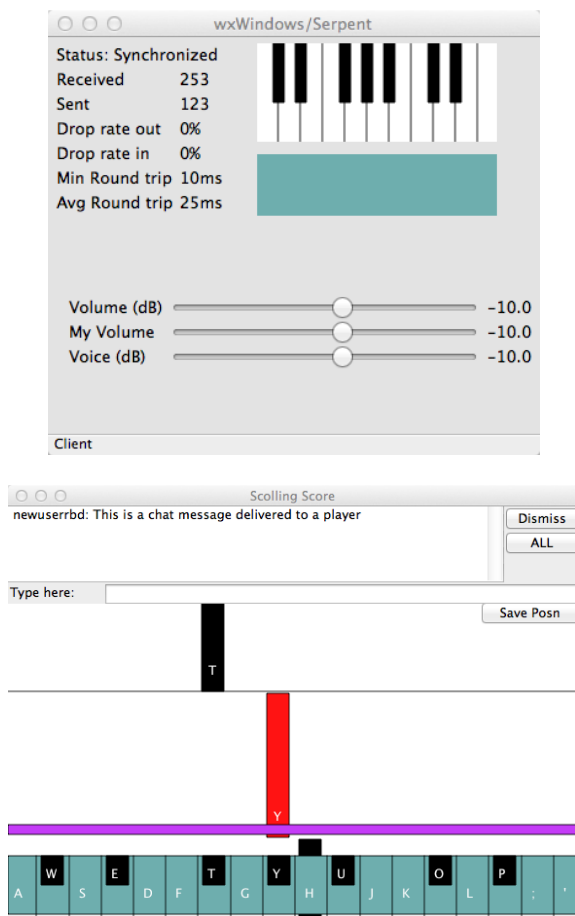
wxWindows/Serpent

Status: Synchronized
Received 253
Sent 123
Drop rate out 0%
Drop rate in 0%
Min Round trip 10ms
Avg Round trip 25ms

Volume (dB) −10.0
My Volume −10.0
Voice (dB) −10.0

Client

Scolling Score

newuserrbd: This is a chat message delivered to a player

Dismiss
ALL

Type here:

Save Posn

T

Y

Y

W E T Y U O P

A S D F G H J K L ; '